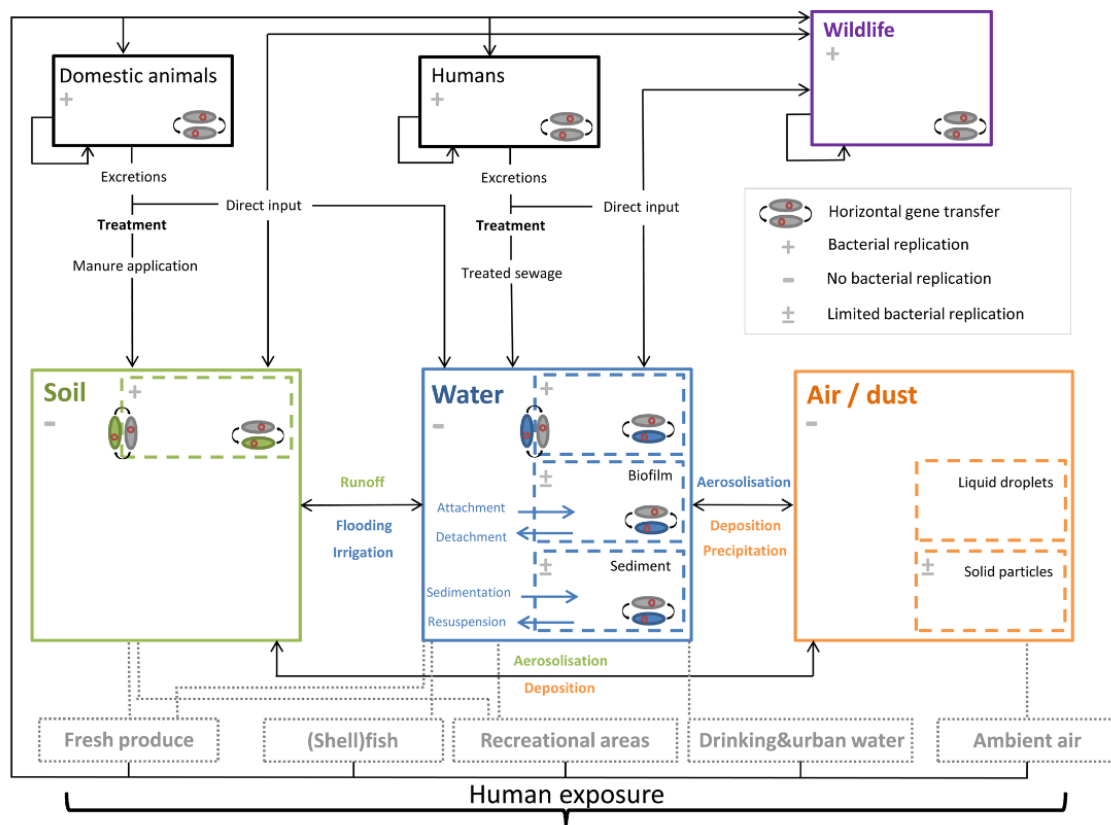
Domestic animals
+

Humans
+

Wildlife
+

Excretions
Treatment
Manure application

Direct input

Excretions
Treatment
Treated sewage

Direct input

Horizontal gene transfer
+ Bacterial replication
- No bacterial replication
± Limited bacterial replication

Soil
-
+

Runoff
Flooding
Irrigation

Water
-
+
±
Biofilm
Attachment
Detachment
±
Sediment
Sedimentation
Resuspension

Aerosolisation
Deposition
Precipitation

Air / dust
-
Liquid droplets
±
Solid particles

Aerosolisation
Deposition

Fresh produce
(Shell)fish
Recreational areas
Drinking&urban water
Ambient air

Human exposure